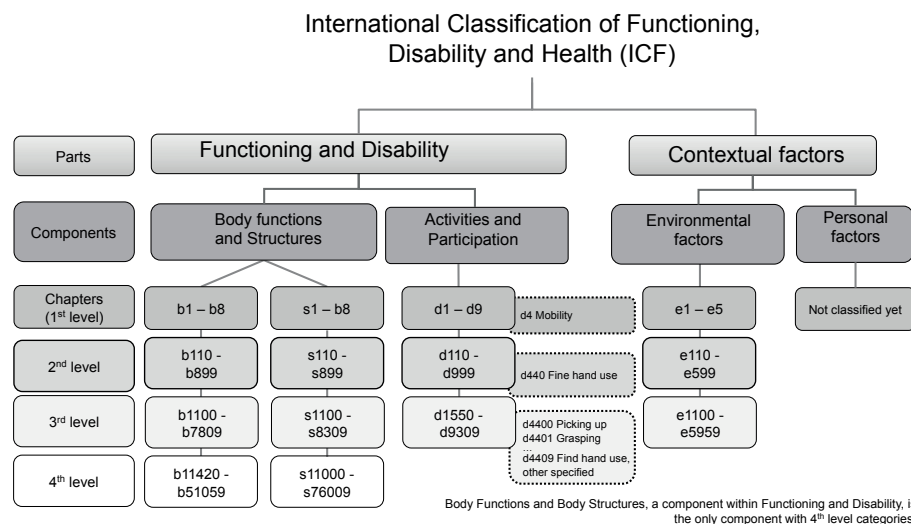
International Classification of Functioning, Disability and Health (ICF)

Parts

Functioning and Disability

Contextual factors

Components

Body functions and Structures

Activities and Participation

Environmental factors

Personal factors

Chapters (1$^{st}$ level)

b1 – b8

s1 – b8

d1 – d9

d4 Mobility

e1 – e5

Not classified yet

2$^{nd}$ level

b110 - b899

s110 - s899

d110 - d999

d440 Fine hand use

e110 - e599

3$^{rd}$ level

b1100 - b7809

s1100 - s8309

d1550 - d9309

d4400 Picking up
d4401 Grasping
...
d4409 Find hand use, other specified

e1100 - e5959

4$^{th}$ level

b11420 - b51059

s11000 - s76009

Body Functions and Body Structures, a component within Functioning and Disability, i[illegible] the only component with 4$^{th}$ level categories